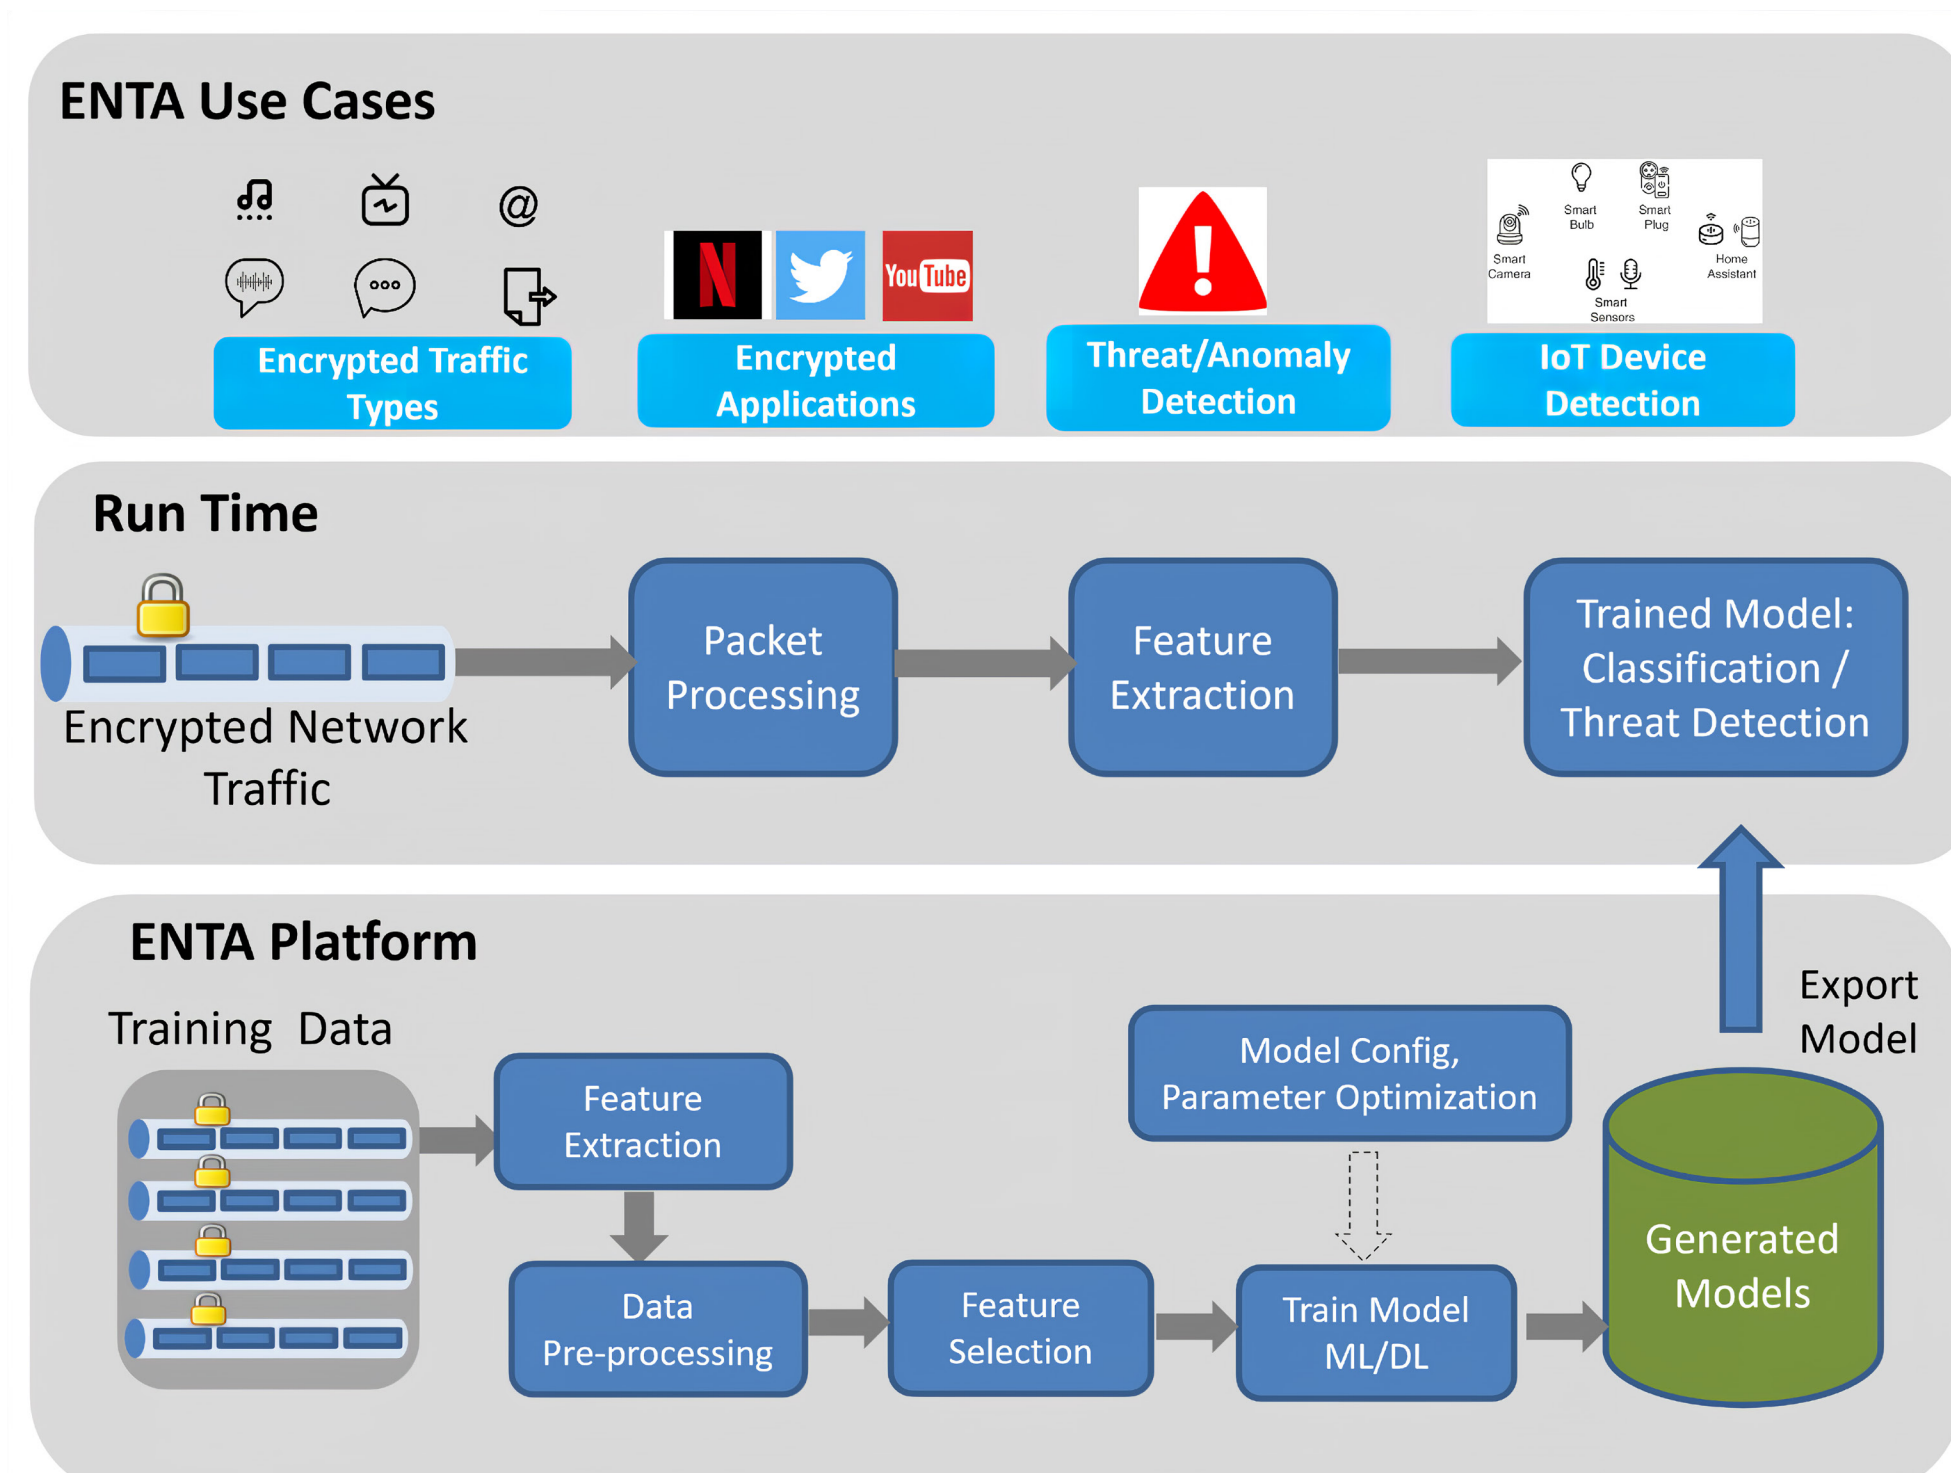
ENTA Use Cases

@

N

You Tube

Encrypted Traffic Types

Encrypted Applications

Threat/Anomaly Detection

Smart Bulb

Smart Plug

Smart Camera

Home Assistant

Smart Sensors

IoT Device Detection

Run Time

Encrypted Network Traffic

Packet Processing

Feature Extraction

Trained Model: Classification / Threat Detection

ENTA Platform

Training Data

Feature Extraction

Data Pre-processing

Feature Selection

Model Config, Parameter Optimization

Train Model ML/DL

Generated Models

Export Model